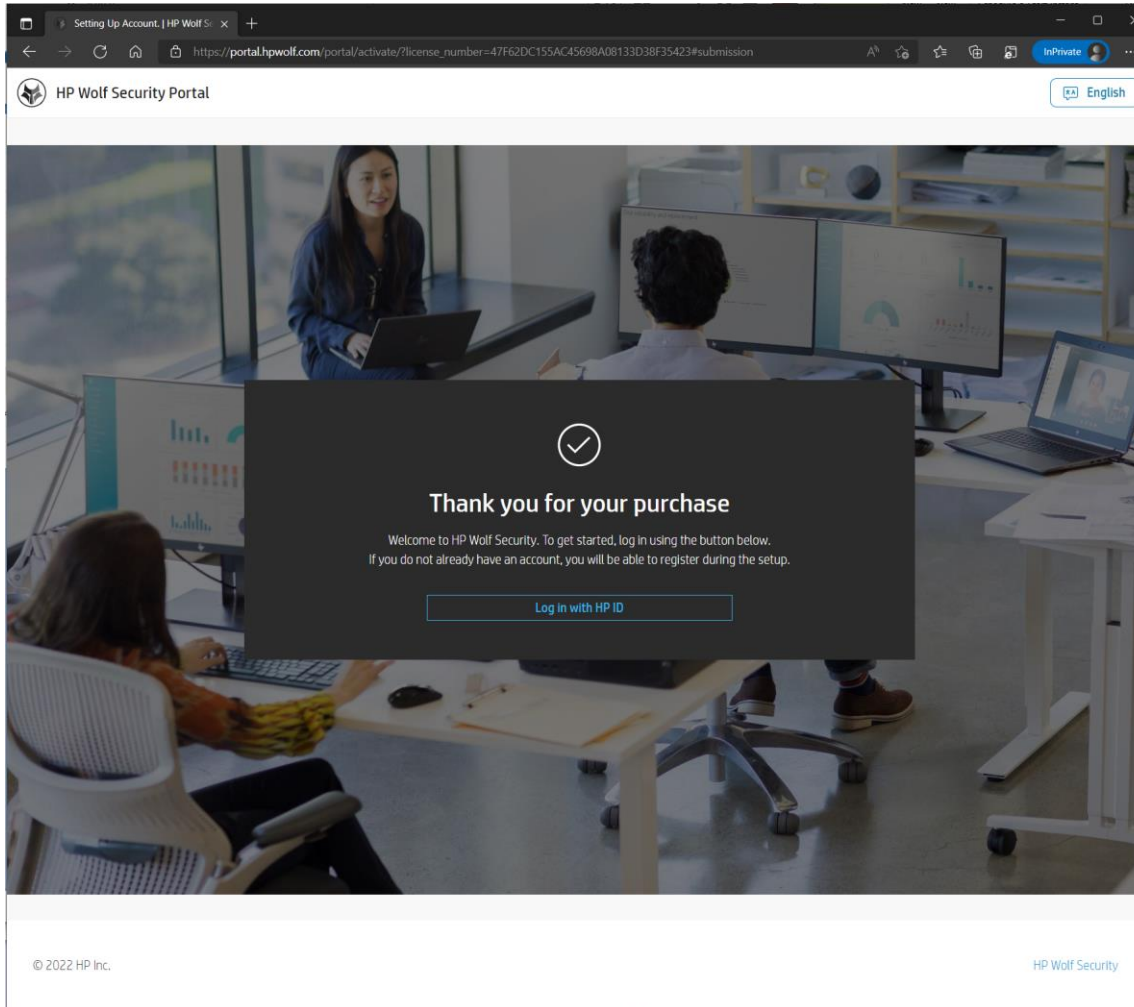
Setting Up Account. | HP Wolf Se

https://portal.hpwolf.com/portal/activate/?license_number=47F62DC155AC45698A08133D38F35423#submission

InPrivate

HP Wolf Security Portal

English

Thank you for your purchase

Welcome to HP Wolf Security. To get started, log in using the button below. If you do not already have an account, you will be able to register during the setup.

Log in with HP ID

© 2022 HP Inc.

HP Wolf Security